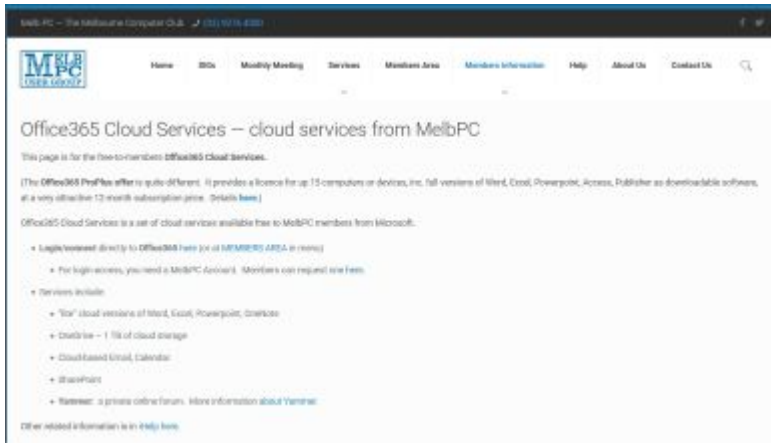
MelbPC – The Melbourne Computer Club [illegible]

M ELB PC USER GROUP

Home SIGs Monthly Meeting Services Members Area Members Information Help About Us Contact Us

Office365 Cloud Services — cloud services from MelbPC

This page is for the free-to-members Office365 Cloud Services.

(The Office365 ProPlus offer is quite different. It provides a licence for up 15 computers or devices, inc. full versions of Word, Excel, Powerpoint, Access, Publisher as downloadable software, at a very attractive 12 month subscription price. Details here.)

Office365 Cloud Services is a set of cloud services available free to MelbPC members from Microsoft.

• Login/connect directly to Office365 here (or at MEMBERS AREA in menu)
  • For login access, you need a MelbPC Account. Members can request one here.
• Services include:
  • "lite" cloud versions of Word, Excel, Powerpoint, OneNote
  • OneDrive – 1 TB of cloud storage
  • Cloud-based Email, Calendar
  • SharePoint
  • Yammer: a private online forum. More information about Yammer.

Other related information is in #help here.